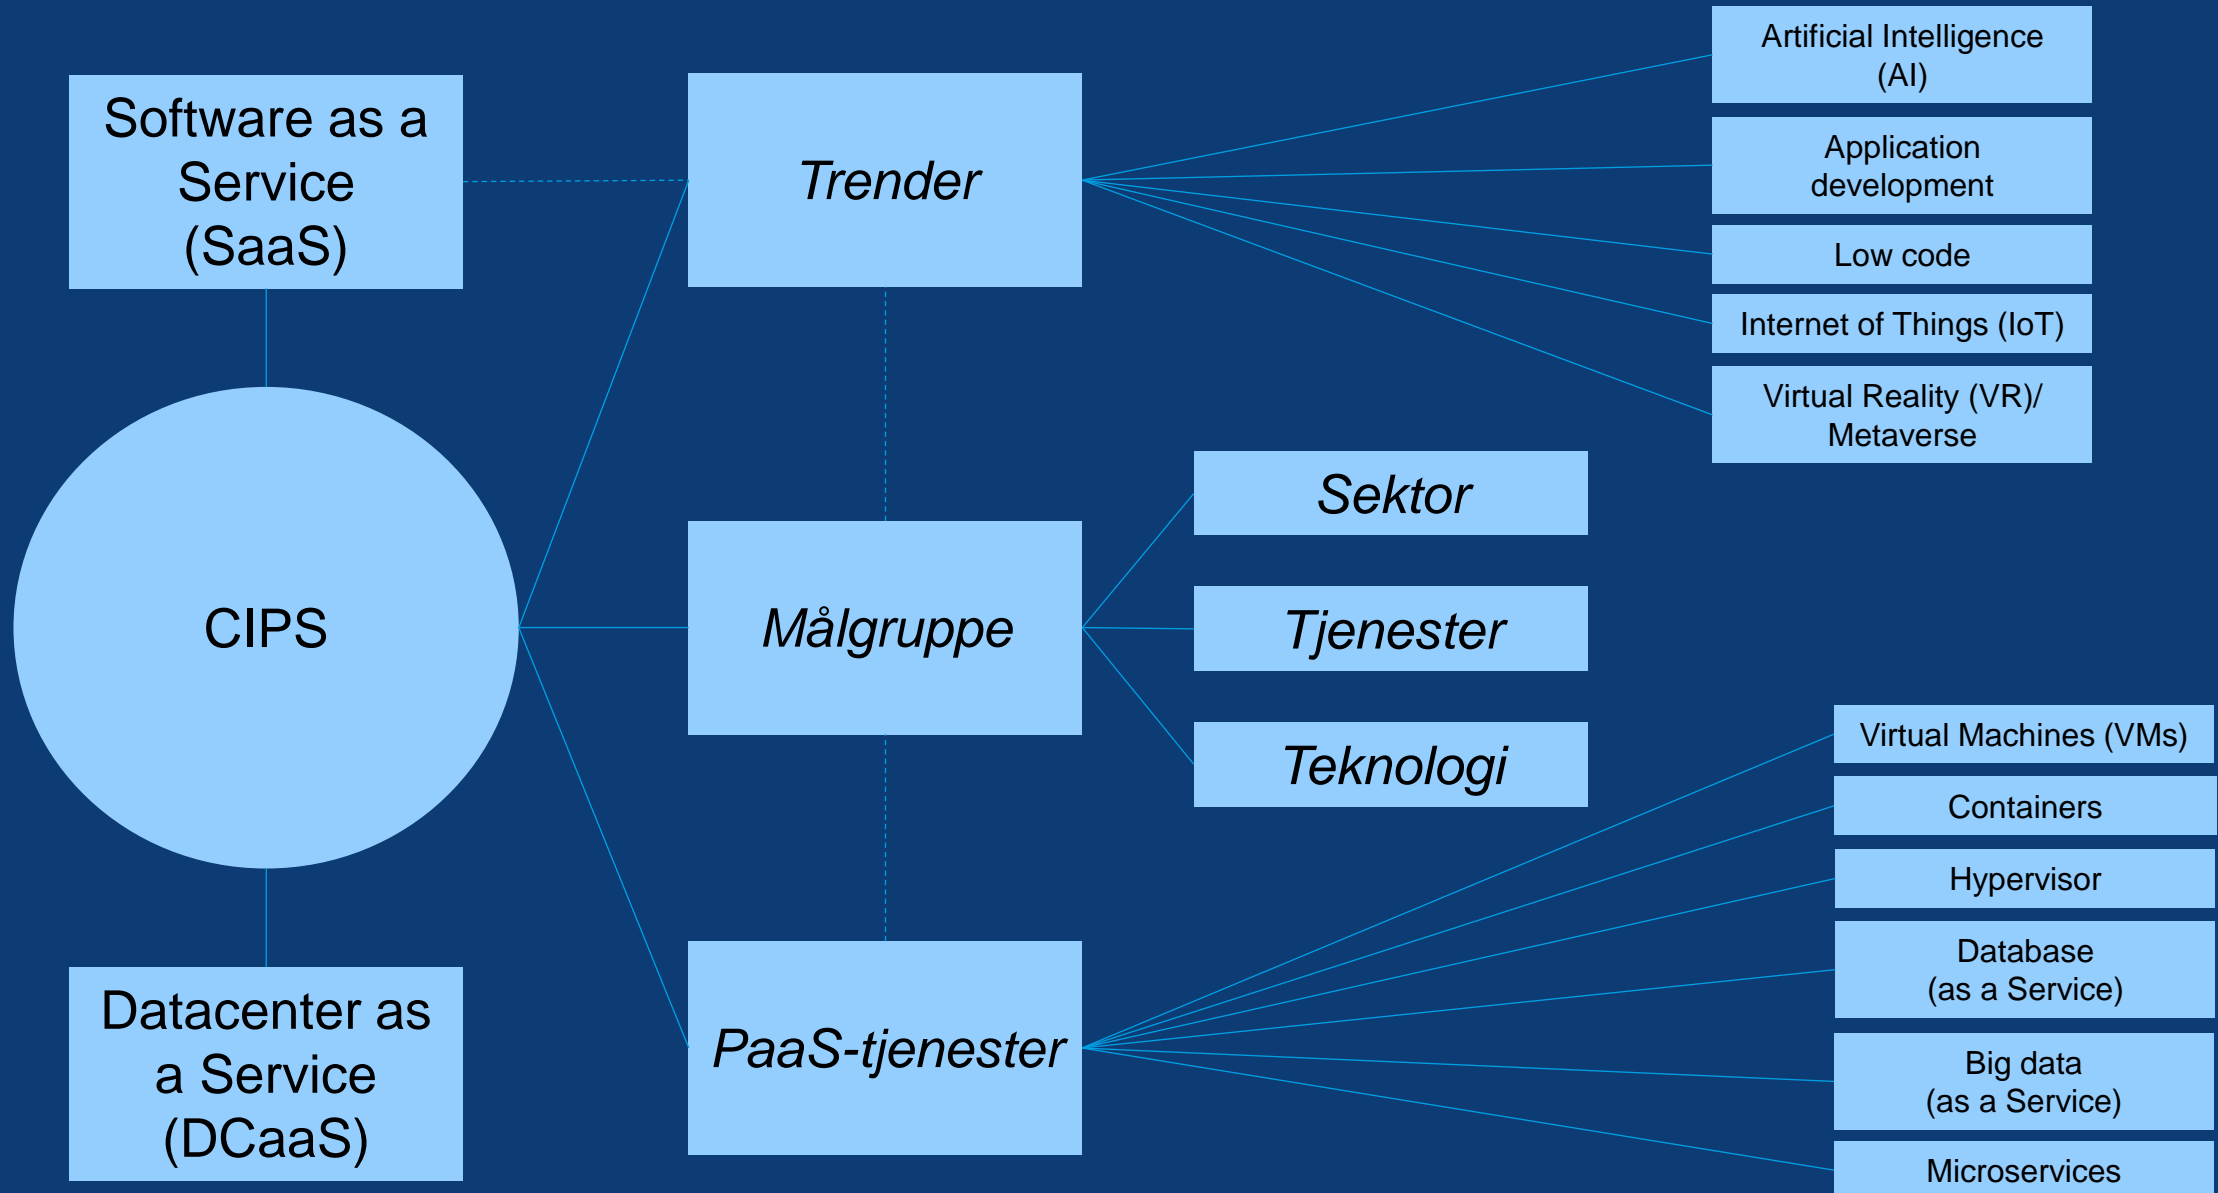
Software as a Service (SaaS)

Trender

Artificial Intelligence (AI)

Application development

Low code

Internet of Things (IoT)

Virtual Reality (VR)/ Metaverse

Sektor

CIPS

Målgruppe

Tjenester

Teknologi

Virtual Machines (VMs)

Containers

Hypervisor

Database (as a Service)

Datacenter as a Service (DCaaS)

PaaS-tjenester

Big data (as a Service)

Microservices